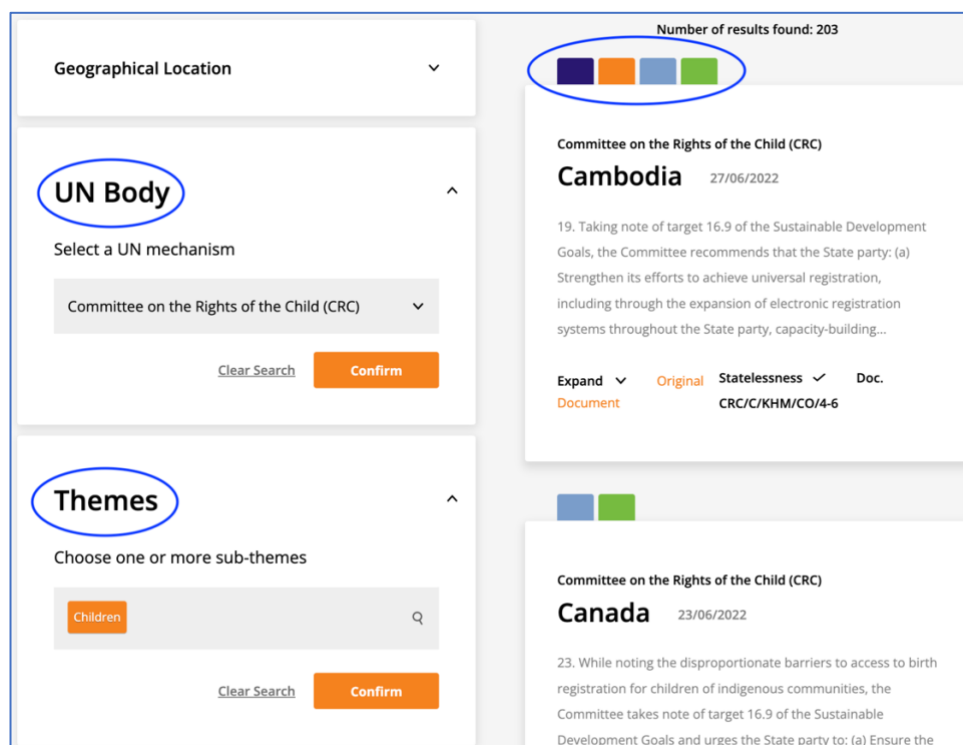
Geographical Location

UN Body

Select a UN mechanism

Committee on the Rights of the Child (CRC)

Clear Search Confirm

Themes

Choose one or more sub-themes

Children

Clear Search Confirm

Number of results found: 203

Committee on the Rights of the Child (CRC)

Cambodia 27/06/2022

19. Taking note of target 16.9 of the Sustainable Development Goals, the Committee recommends that the State party: (a) Strengthen its efforts to achieve universal registration, including through the expansion of electronic registration systems throughout the State party, capacity-building...

Expand Original Document Statelessness Doc. CRC/C/KHM/CO/4-6

Committee on the Rights of the Child (CRC)

Canada 23/06/2022

23. While noting the disproportionate barriers to access to birth registration for children of indigenous communities, the Committee takes note of target 16.9 of the Sustainable Development Goals and urges the State party to: (a) Ensure the